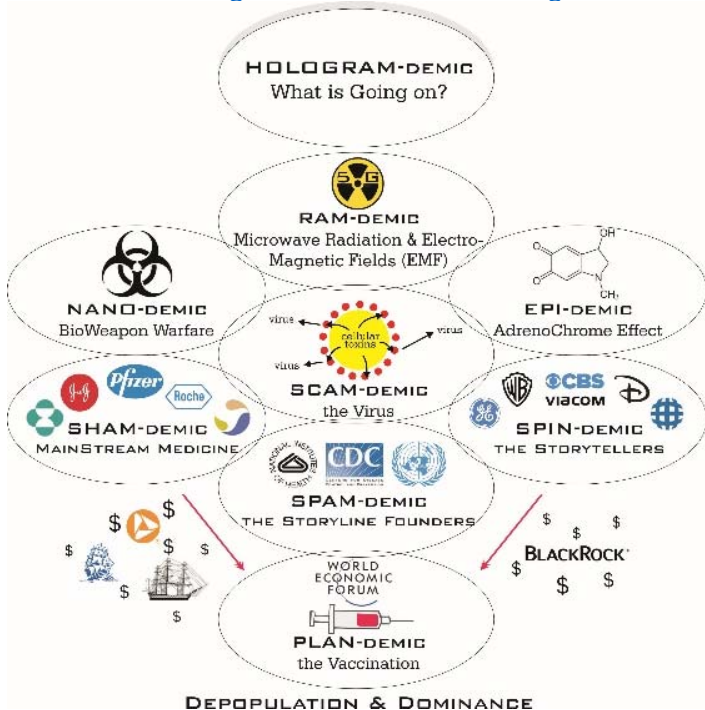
HOLOGRAM-DEMIC
What is Going on?

5G
RAM-DEMIC
Microwave Radiation & Electro-Magnetic Fields (EMF)

NANO-DEMIC
BioWeapon Warfare

OH
O
O
N
$CH_3$
EPI-DEMIC
AdrenoChrome Effect

virus
virus
virus
cellular toxins
SCAM-DEMIC
the Virus

J&J
Pfizer
Roche
SHAM-DEMIC
MAINSTREAM MEDICINE

WB
CBS
VIACOM
GE
SPIN-DEMIC
THE STORYTELLERS

NATIONAL INSTITUTES OF HEALTH
CDC
SPAM-DEMIC
THE STORYLINE FOUNDERS

$ $ $ $ $ $
$ $ $ $ $ $
BLACKROCK

WORLD ECONOMIC FORUM
PLAN-DEMIC
the Vaccination

DEPOPULATION & DOMINANCE